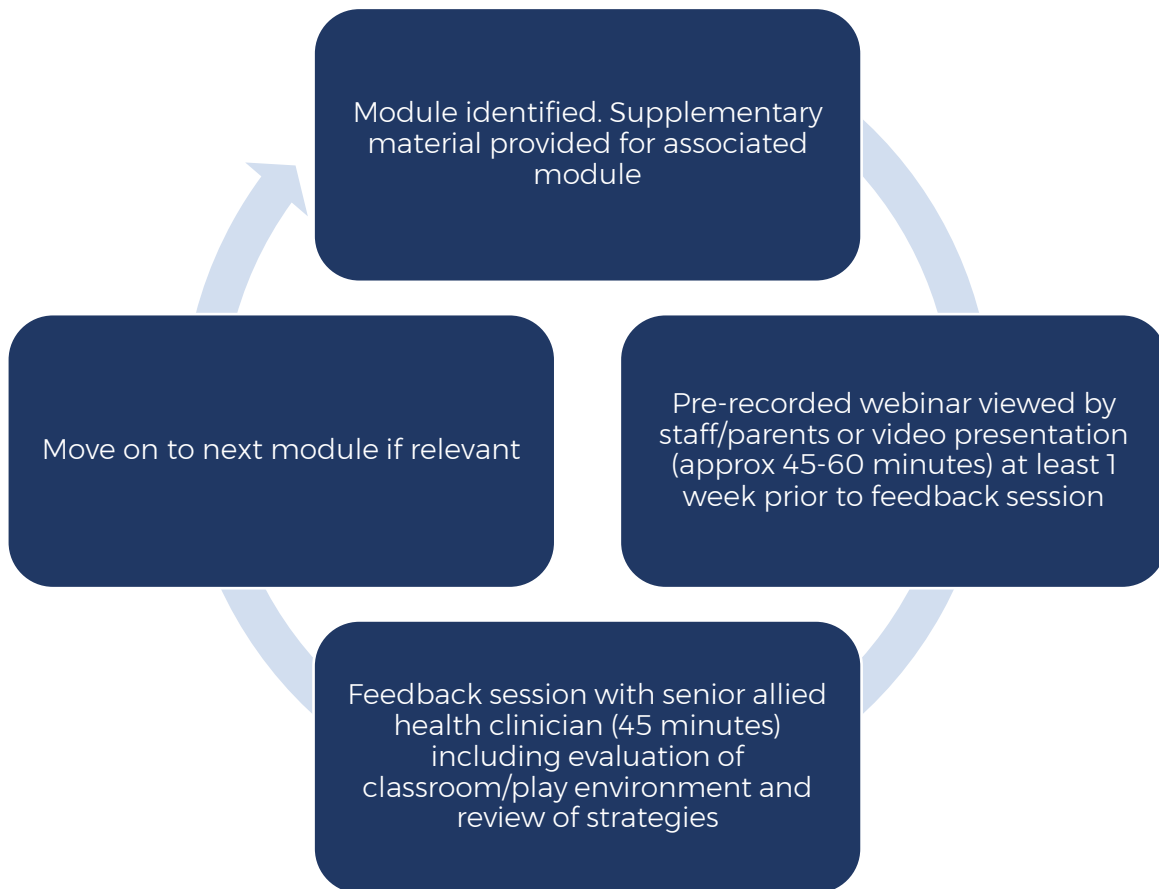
Module identified. Supplementary material provided for associated module

Pre-recorded webinar viewed by staff/parents or video presentation (approx 45-60 minutes) at least 1 week prior to feedback session

Feedback session with senior allied health clinician (45 minutes) including evaluation of classroom/play environment and review of strategies

Move on to next module if relevant